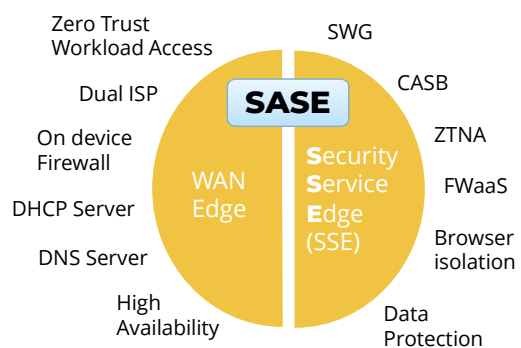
Zero Trust Workload Access

Dual ISP

On device Firewall

DHCP Server

DNS Server

High Availability

SASE

WAN Edge

Security Service Edge (SSE)

SWG

CASB

ZTNA

FWaaS

Browser isolation

Data Protection